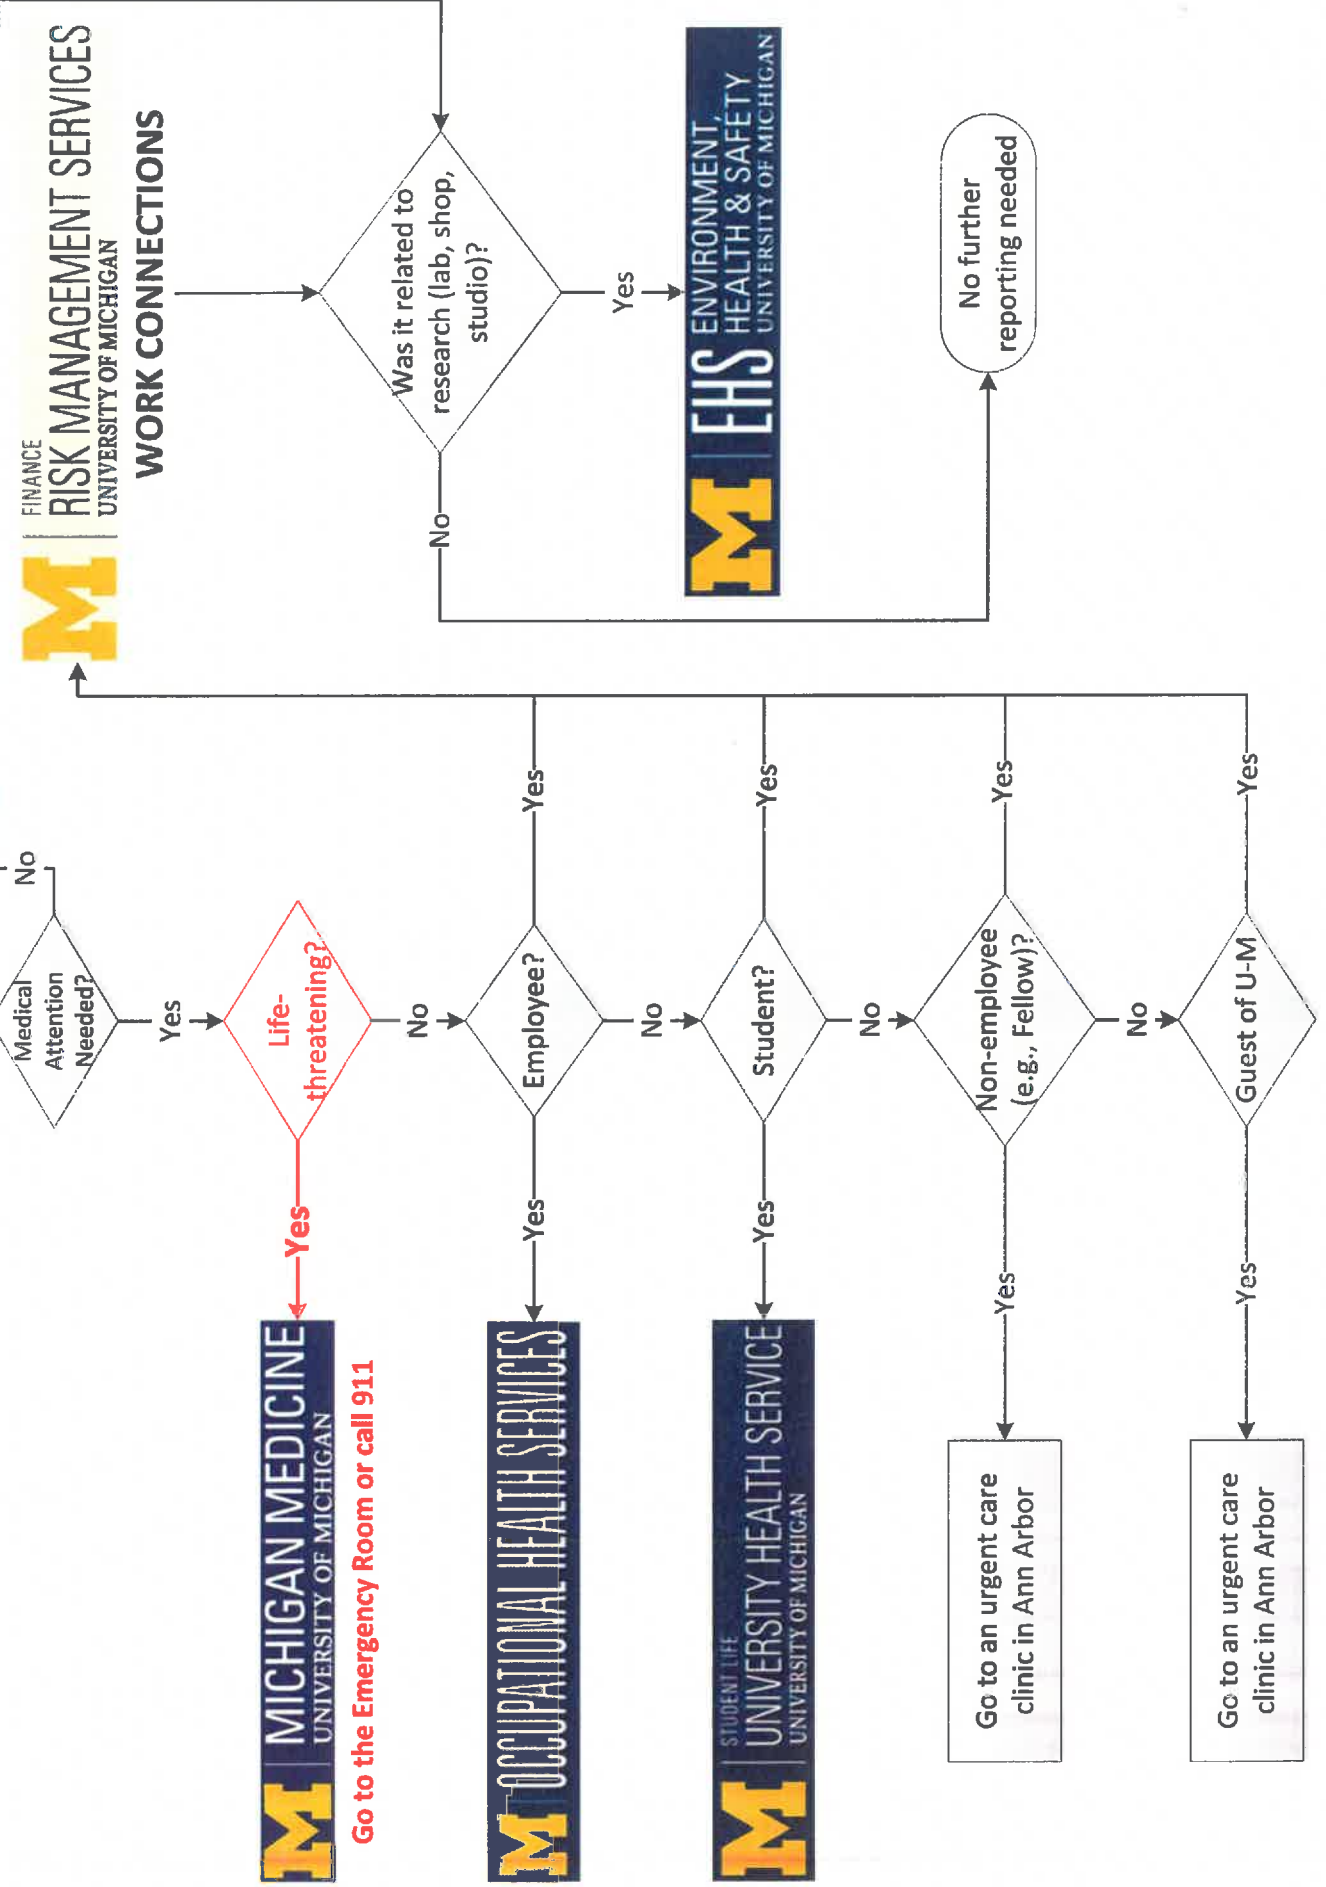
Medical Attention Needed?

No

Yes

Life-threatening?

Yes

MICHIGAN MEDICINE
UNIVERSITY OF MICHIGAN

Go to the Emergency Room or call 911

No

Employee?

Yes

OCCUPATIONAL HEALTH SERVICES

Yes

No

Student?

Yes

STUDENT LIFE
UNIVERSITY HEALTH SERVICE
UNIVERSITY OF MICHIGAN

Yes

No

Non-employee (e.g., Fellow)?

Yes

Go to an urgent care clinic in Ann Arbor

Yes

No

Guest of U-M

Yes

Go to an urgent care clinic in Ann Arbor

Yes

FINANCE
RISK MANAGEMENT SERVICES
UNIVERSITY OF MICHIGAN

WORK CONNECTIONS

Was it related to research (lab, shop, studio)?

Yes

EHS ENVIRONMENT, HEALTH & SAFETY
UNIVERSITY OF MICHIGAN

No

No further reporting needed